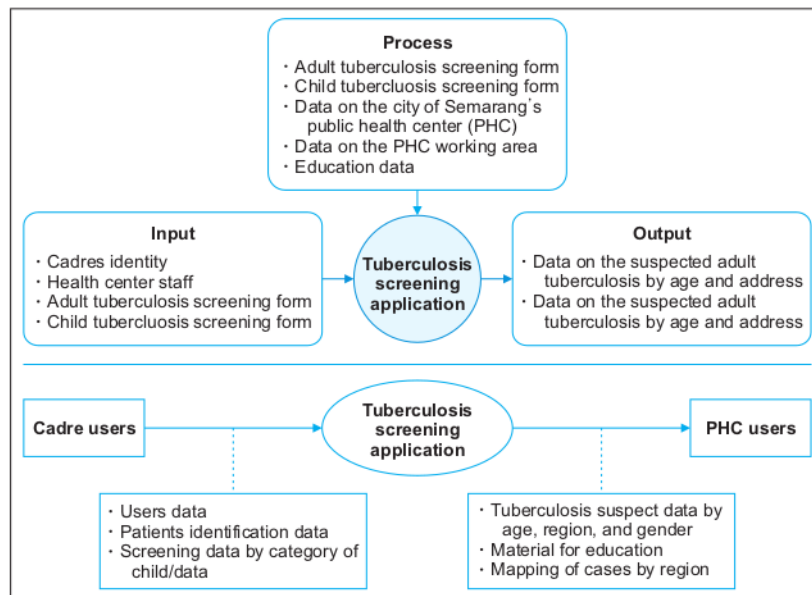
Process
· Adult tuberculosis screening form
· Child tubercluosis screening form
· Data on the city of Semarang's public health center (PHC)
· Data on the PHC working area
· Education data

Input
· Cadres identity
· Health center staff
· Adult tuberculosis screening form
· Child tubercluosis screening form

Tuberculosis screening application

Output
· Data on the suspected adult tuberculosis by age and address
· Data on the suspected adult tuberculosis by age and address

Cadre users

Tuberculosis screening application

PHC users

· Users data
· Patients identification data
· Screening data by category of child/data

· Tuberculosis suspect data by age, region, and gender
· Material for education
· Mapping of cases by region